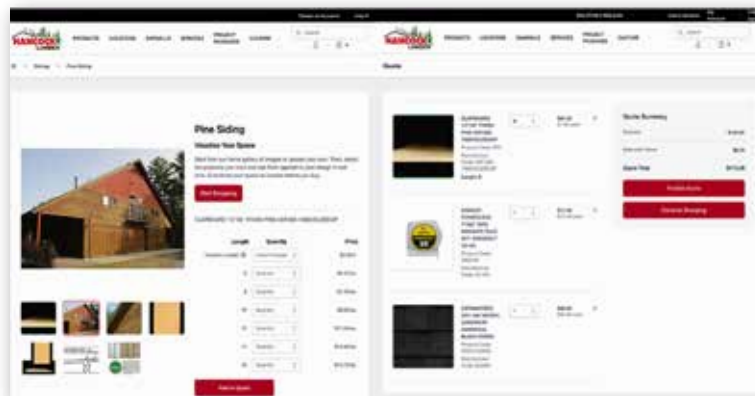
HANCOCK LUMBER

PRODUCTS LOCATIONS SAWMILLS SERVICES PROJECT PACKAGES CULTURE

Pine Siding

Visualize Your Space

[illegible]

Start Designing

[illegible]

Length Quantity Price

Request Quote

HANCOCK LUMBER

PRODUCTS LOCATIONS SAWMILLS SERVICES PROJECT PACKAGES CULTURE

Quote

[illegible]

Quote Summary

Subtotal

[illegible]

Quote Total

Finalize Quote

Continue Shopping